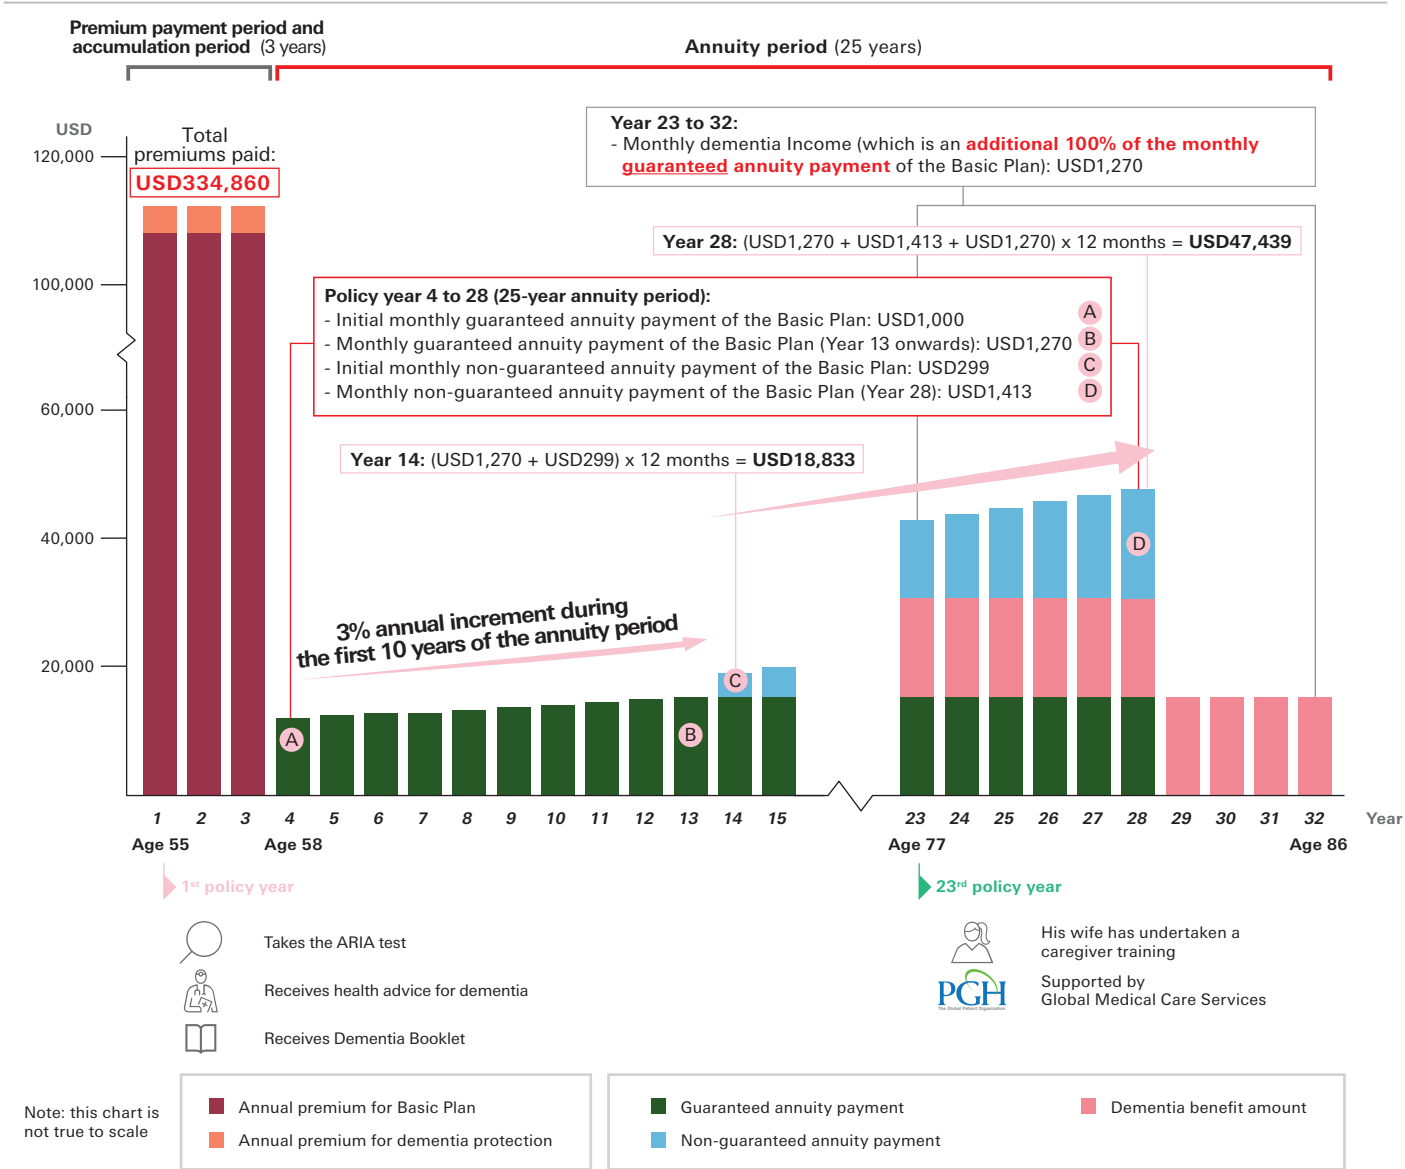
Premium payment period and accumulation period (3 years)

Annuity period (25 years)

USD

120,000

100,000

60,000

40,000

20,000

Total premiums paid: USD334,860

Year 23 to 32:
- Monthly dementia Income (which is an additional 100% of the monthly guaranteed annuity payment of the Basic Plan): USD1,270

Year 28: (USD1,270 + USD1,413 + USD1,270) x 12 months = USD47,439

Policy year 4 to 28 (25-year annuity period):
- Initial monthly guaranteed annuity payment of the Basic Plan: USD1,000 A
- Monthly guaranteed annuity payment of the Basic Plan (Year 13 onwards): USD1,270 B
- Initial monthly non-guaranteed annuity payment of the Basic Plan: USD299 C
- Monthly non-guaranteed annuity payment of the Basic Plan (Year 28): USD1,413 D

Year 14: (USD1,270 + USD299) x 12 months = USD18,833

3% annual increment during the first 10 years of the annuity period

A B C D

1 2 3 4 5 6 7 8 9 10 11 12 13 14 15 23 24 25 26 27 28 29 30 31 32 Year

Age 55 Age 58 Age 77 Age 86

1st policy year

23rd policy year

Takes the ARIA test

Receives health advice for dementia

Receives Dementia Booklet

His wife has undertaken a caregiver training

PGH The Global Patient Organization

Supported by Global Medical Care Services

Note: this chart is not true to scale

Annual premium for Basic Plan

Annual premium for dementia protection

Guaranteed annuity payment

Non-guaranteed annuity payment

Dementia benefit amount